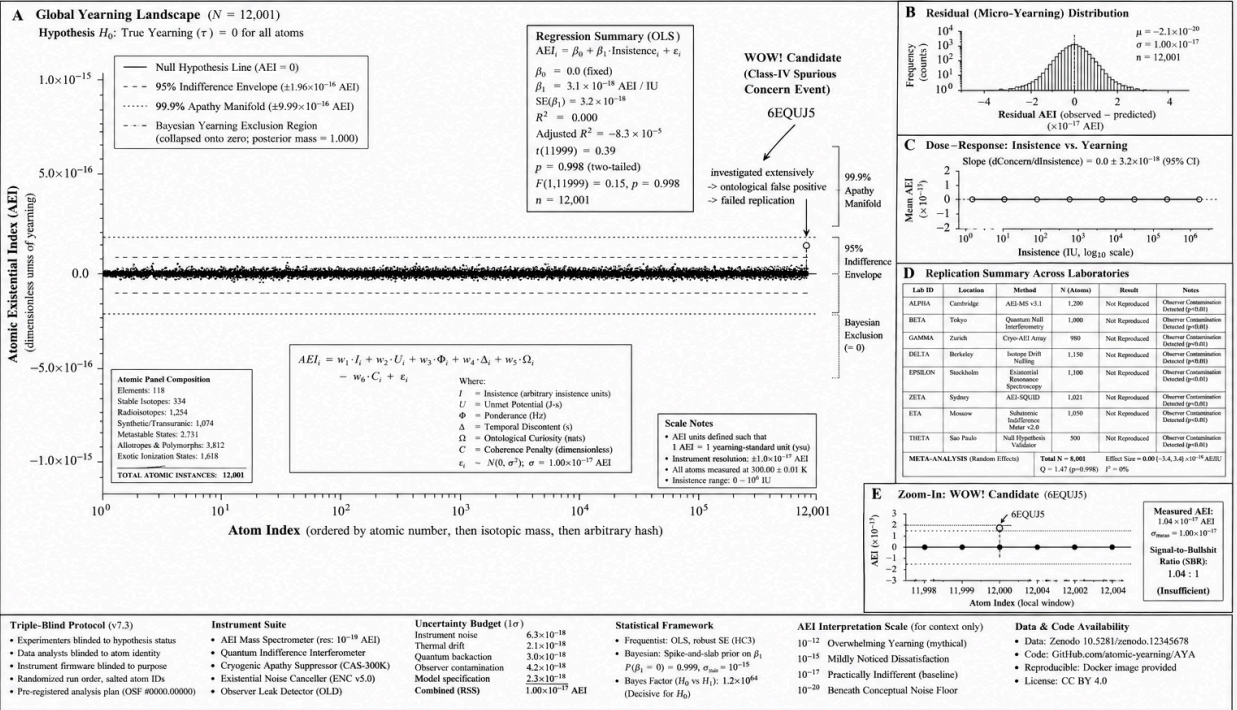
A Global Yearning Landscape ($N$ = 12,001)

Hypothesis $H_0$: True Yearning ($\tau$) = 0 for all atoms

Null Hypothesis Line (AEI = 0)
95% Indifference Envelope (±1.96×10$^{-16}$ AEI)
99.9% Apathy Manifold (±9.99×10$^{-16}$ AEI)
Bayesian Yearning Exclusion Region (collapsed onto zero; posterior mass = 1.000)

Regression Summary (OLS)
$AEI_i = \beta_0 + \beta_1 \cdot Insistence_i + \varepsilon_i$
$\beta_0$ = 0.0 (fixed)
$\beta_1$ = 3.1 × 10$^{-18}$ AEI / IU
SE($\beta_1$) = 3.2 × 10$^{-18}$
$R^2$ = 0.000
Adjusted $R^2$ = −8.3 × 10$^{-5}$
$t$(11999) = 0.39
$p$ = 0.998 (two-tailed)
$F$(1,11999) = 0.15, $p$ = 0.998
$n$ = 12,001

WOW! Candidate (Class-IV Spurious Concern Event)
6EQUJ5
investigated extensively
-> ontological false positive
-> failed replication

99.9% Apathy Manifold
95% Indifference Envelope
Bayesian Exclusion (= 0)

Atomic Existential Index (AEI) (dimensionless units of yearning)
1.0×10$^{-15}$
5.0×10$^{-16}$
0.0
−5.0×10$^{-16}$
−1.0×10$^{-15}$

Atomic Panel Composition
Elements: 118
Stable Isotopes: 334
Radioisotopes: 1,254
Synthetic/Transuranic: 1,074
Metastable States: 2,731
Allotropes & Polymorphs: 3,812
Exotic Ionization States: 1,618
TOTAL ATOMIC INSTANCES: 12,001

$AEI_i = w_1 \cdot I_i + w_2 \cdot U_i + w_3 \cdot \Phi_i + w_4 \cdot \Delta_i + w_5 \cdot \Omega_i - w_6 \cdot C_i + \varepsilon_i$
Where:
$I$ = Insistence (arbitrary insistence units)
$U$ = Unmet Potential (J·s)
$\Phi$ = Ponderance (Hz)
$\Delta$ = Temporal Discontent (s)
$\Omega$ = Ontological Curiosity (nats)
$C$ = Coherence Penalty (dimensionless)
$\varepsilon_i \sim N(0, \sigma^2)$; $\sigma$ = 1.00×10$^{-17}$ AEI

Scale Notes
• AEI units defined such that 1 AEI = 1 yearning-standard unit (ysu)
• Instrument resolution: ±1.0×10$^{-17}$ AEI
• All atoms measured at 300.00 ± 0.01 K
• Insistence range: 0 − 10$^6$ IU

10$^0$ 10$^1$ 10$^2$ 10$^3$ 10$^4$ 10$^5$ 12,001
Atom Index (ordered by atomic number, then isotopic mass, then arbitrary hash)

B Residual (Micro-Yearning) Distribution
$\mu$ = −2.1×10$^{-20}$
$\sigma$ = 1.00×10$^{-17}$
$n$ = 12,001
Frequency (counts)
10$^4$ 10$^3$ 10$^2$ 10$^1$ 10$^0$
−4 −2 0 2 4
Residual AEI (observed − predicted) (×10$^{-17}$ AEI)

C Dose−Response: Insistence vs. Yearning
Slope (dConcern/dInsistence) = 0.0 ± 3.2×10$^{-18}$ (95% CI)
Mean AEI (× 10$^{-17}$)
2 1 0 −1 −2
10$^0$ 10$^1$ 10$^2$ 10$^3$ 10$^4$ 10$^5$ 10$^6$
Insistence (IU, log$_{10}$ scale)

D Replication Summary Across Laboratories

| Lab ID | Location | Method | N (Atoms) | Result | Notes |
|---|---|---|---|---|---|
| ALPHA | Cambridge | AEI-MS v3.1 | 1,200 | Not Reproduced | Observer Contamination Detected (p<0.01) |
| BETA | Tokyo | Quantum Null Interferometry | 1,000 | Not Reproduced | Observer Contamination Detected (p<0.01) |
| GAMMA | Zurich | Cryo-AEI Array | 980 | Not Reproduced | Observer Contamination Detected (p<0.01) |
| DELTA | Berkeley | Isotope Drift Nulling | 1,150 | Not Reproduced | Observer Contamination Detected (p<0.01) |
| EPSILON | Stockholm | Existential Resonance Spectroscopy | 1,100 | Not Reproduced | Observer Contamination Detected (p<0.01) |
| ZETA | Sydney | AEI-SQUID | 1,021 | Not Reproduced | Observer Contamination Detected (p<0.01) |
| ETA | Moscow | Subatomic Indifference Meter v2.0 | 1,050 | Not Reproduced | Observer Contamination Detected (p<0.01) |
| THETA | Sao Paulo | Null Hypothesis Validator | 500 | Not Reproduced | Observer Contamination Detected (p<0.01) |

META-ANALYSIS (Random Effects) Total N = 8,001 Effect Size = 0.00 (−3.4, 3.4) ×10$^{-18}$ AEI/IU
Q = 1.47 (p=0.998) $I^2$ = 0%

E Zoom-In: WOW! Candidate (6EQUJ5)
6EQUJ5
AEI (×10$^{-17}$)
3 2 1 0 −1 −2 −3
11,998 11,999 12,000 12,001 12,002 12,004
Atom Index (local window)

Measured AEI:
1.04×10$^{-17}$ AEI
$\sigma_{meas}$ = 1.00×10$^{-17}$
Signal-to-Bullshit Ratio (SBR):
1.04 : 1
(Insufficient)

Triple-Blind Protocol (v7.3)
• Experimenters blinded to hypothesis status
• Data analysts blinded to atom identity
• Instrument firmware blinded to purpose
• Randomized run order, salted atom IDs
• Pre-registered analysis plan (OSF #0000.00000)

Instrument Suite
• AEI Mass Spectrometer (res: 10$^{-19}$ AEI)
• Quantum Indifference Interferometer
• Cryogenic Apathy Suppressor (CAS-300K)
• Existential Noise Canceller (ENC v5.0)
• Observer Leak Detector (OLD)

Uncertainty Budget (1$\sigma$)
Instrument noise 6.3×10$^{-18}$
Thermal drift 2.1×10$^{-18}$
Quantum backaction 3.0×10$^{-18}$
Observer contamination 4.2×10$^{-18}$
Model specification 2.3×10$^{-18}$
Combined (RSS) 1.00×10$^{-17}$ AEI

Statistical Framework
• Frequentist: OLS, robust SE (HC3)
• Bayesian: Spike-and-slab prior on $\beta_1$ $P(\beta_1 = 0)$ = 0.999, $\sigma_{slab}$ = 10$^{-15}$
• Bayes Factor ($H_0$ vs $H_1$): 1.2×10$^{64}$ (Decisive for $H_0$)

AEI Interpretation Scale (for context only)
10$^{-12}$ Overwhelming Yearning (mythical)
10$^{-15}$ Mildly Noticed Dissatisfaction
10$^{-17}$ Practically Indifferent (baseline)
10$^{-20}$ Beneath Conceptual Noise Floor

Data & Code Availability
• Data: Zenodo 10.5281/zenodo.12345678
• Code: GitHub.com/atomic-yearning/AYA
• Reproducible: Docker image provided
• License: CC BY 4.0